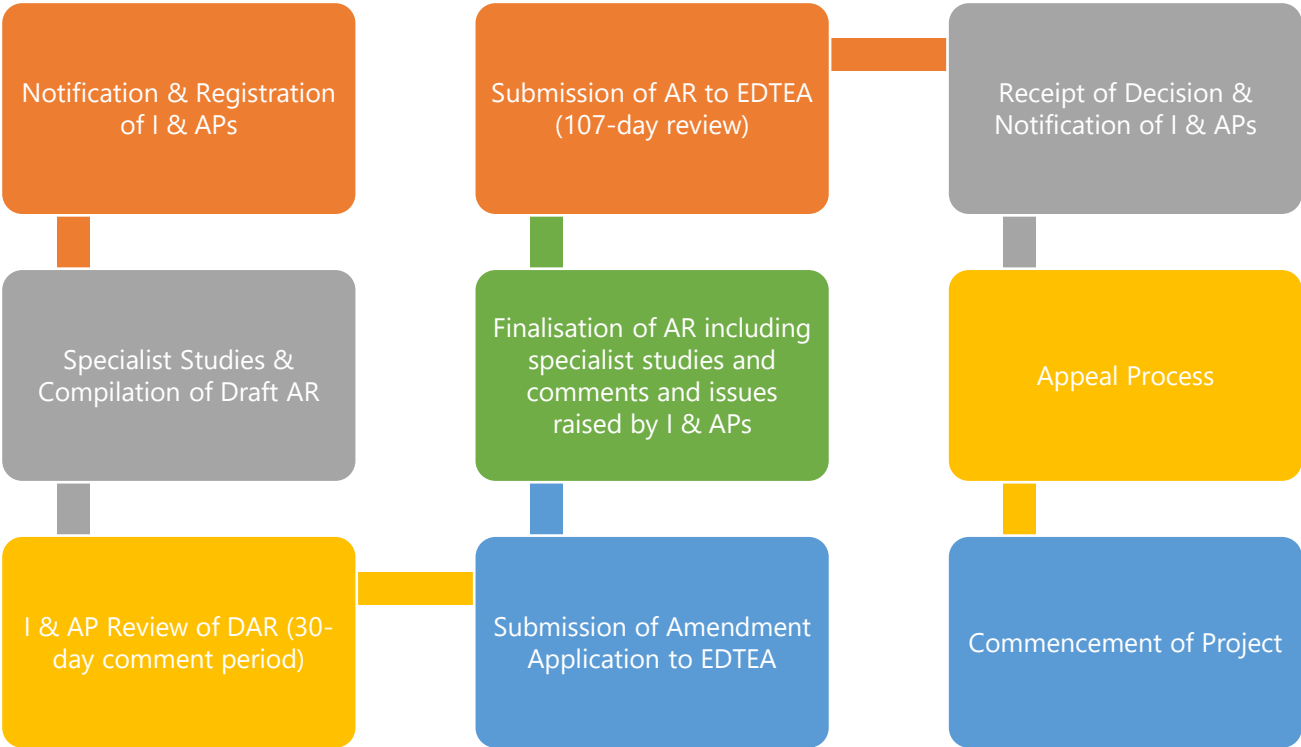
Notification & Registration of I & APs

Specialist Studies & Compilation of Draft AR

I & AP Review of DAR (30-day comment period)

Submission of Amendment Application to EDTEA

Finalisation of AR including specialist studies and comments and issues raised by I & APs

Submission of AR to EDTEA (107-day review)

Receipt of Decision & Notification of I & APs

Appeal Process

Commencement of Project